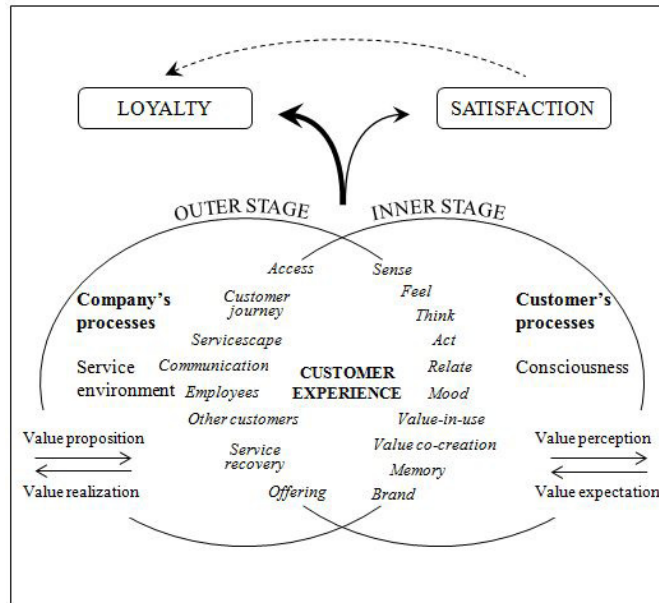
LOYALTY

SATISFACTION

OUTER STAGE

INNER STAGE

Company's processes

Service environment

Access

Customer journey

Servicescape

Communication

Employees

Other customers

Service recovery

Offering

CUSTOMER EXPERIENCE

Sense

Feel

Think

Act

Relate

Mood

Value-in-use

Value co-creation

Memory

Brand

Customer's processes

Consciousness

Value proposition

Value realization

Value perception

Value expectation